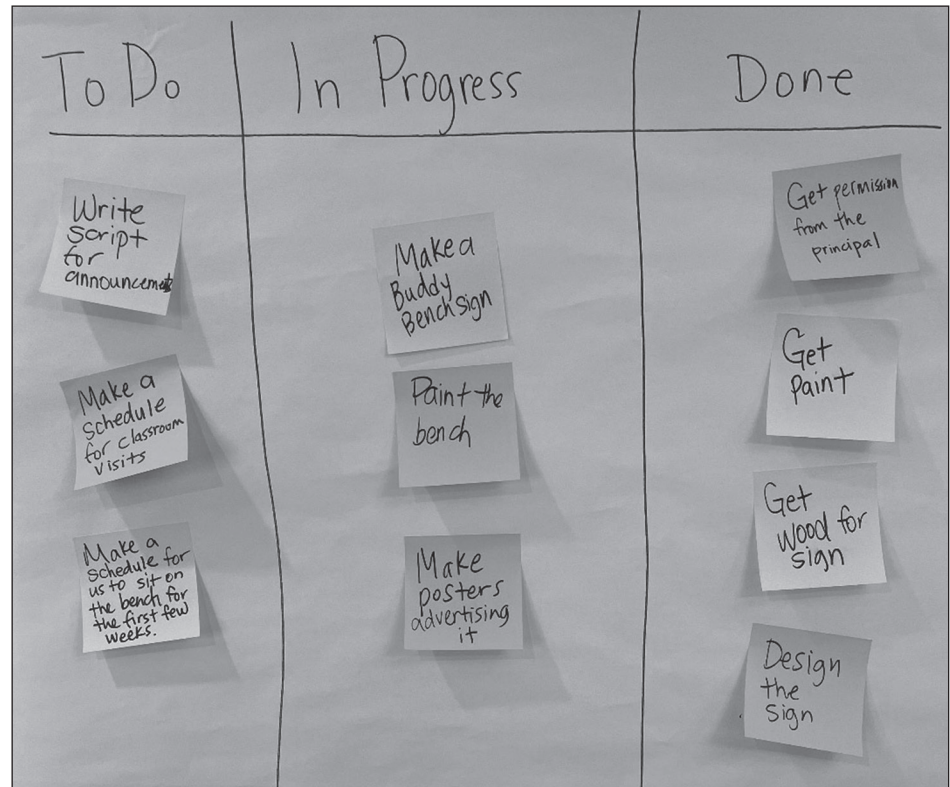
| To Do | In Progress | Done |
|---|---|---|
| Write script for announcements | Make a Buddy Bench sign | Get permission from the principal |
| Make a schedule for classroom visits | Paint the bench | Get paint |
| Make a schedule for us to sit on the bench for the first few weeks. | Make posters advertising it | Get wood for sign |
| | | Design the Sign |